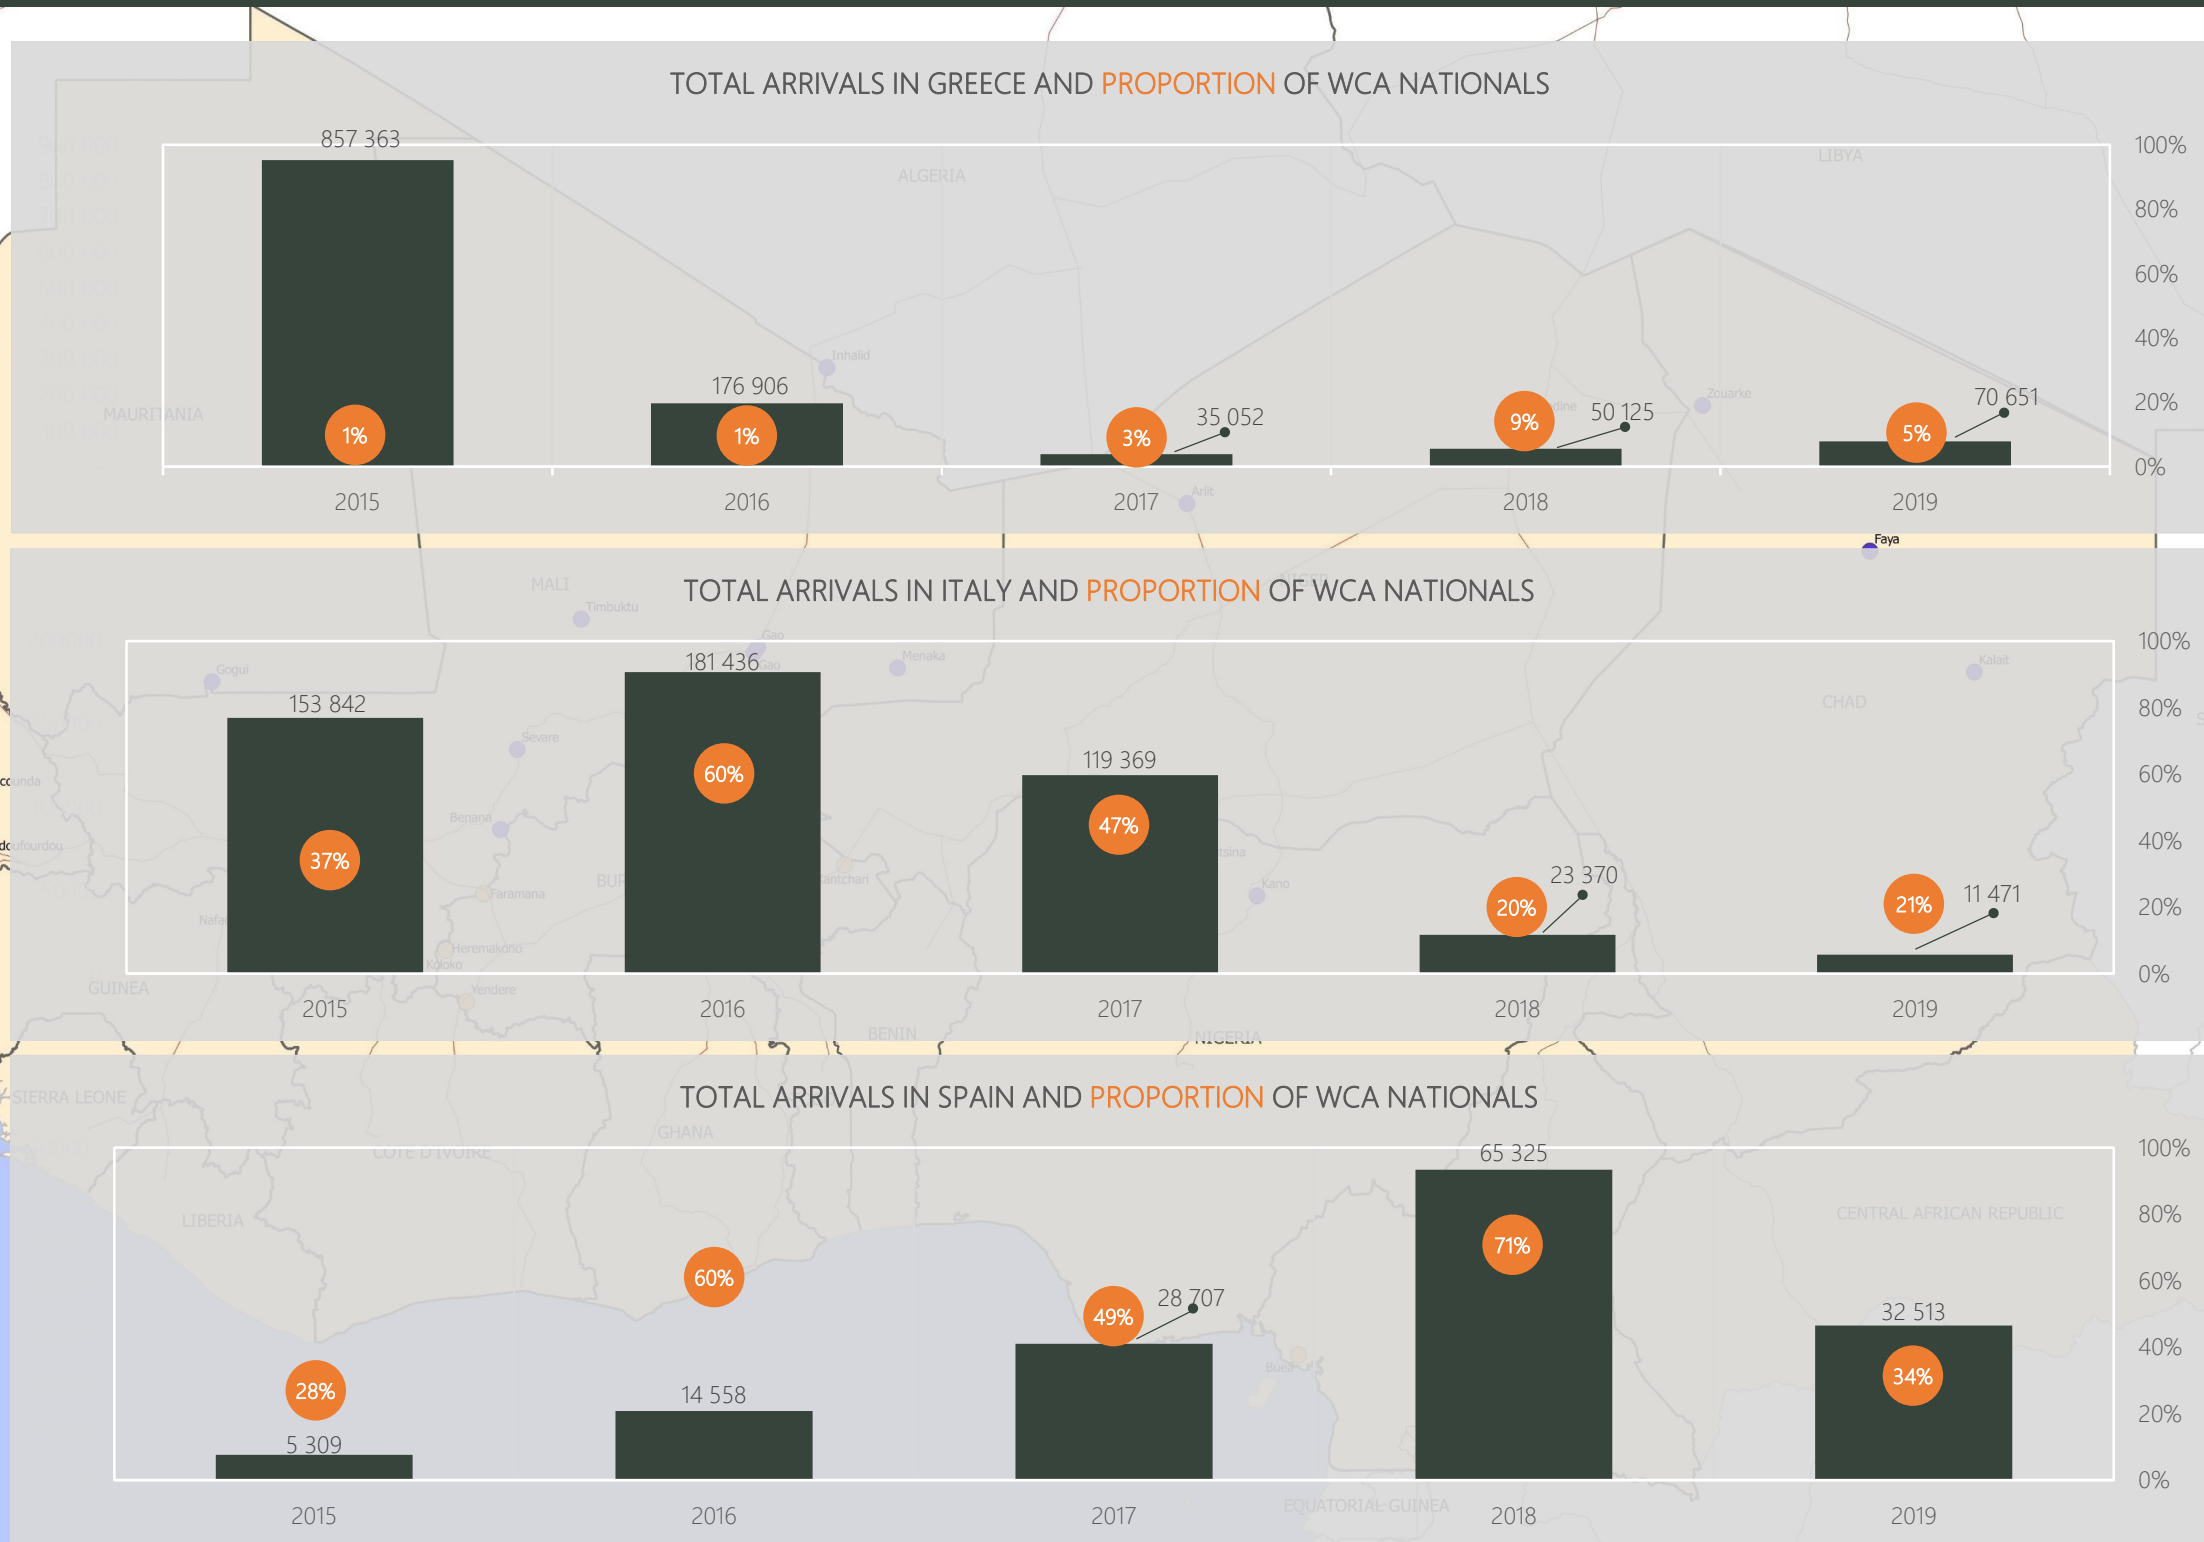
TOTAL ARRIVALS IN GREECE AND PROPORTION OF WCA NATIONALS

857 363
1%
176 906
1%
35 052
3%
50 125
9%
70 651
5%

100%
80%
60%
40%
20%
0%

2015
2016
2017
2018
2019

TOTAL ARRIVALS IN ITALY AND PROPORTION OF WCA NATIONALS

153 842
37%
181 436
60%
119 369
47%
23 370
20%
11 471
21%

100%
80%
60%
40%
20%
0%

2015
2016
2017
2018
2019

TOTAL ARRIVALS IN SPAIN AND PROPORTION OF WCA NATIONALS

28%
5 309
60%
14 558
49%
28 707
65 325
71%
32 513
34%

100%
80%
60%
40%
20%
0%

2015
2016
2017
2018
2019